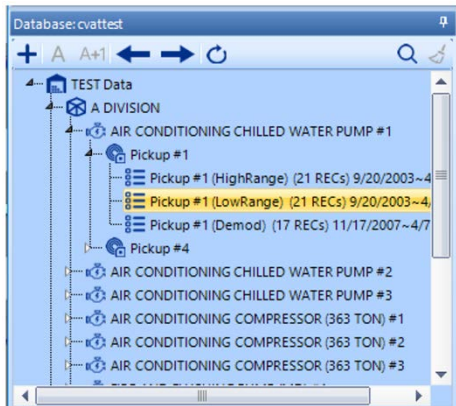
Database: cvattest

+ A A+1

TEST Data
A DIVISION
AIR CONDITIONING CHILLED WATER PUMP #1
Pickup #1
Pickup #1 (HighRange) (21 RECs) 9/20/2003~4
Pickup #1 (LowRange) (21 RECs) 9/20/2003~4/
Pickup #1 (Demod) (17 RECs) 11/17/2007~4/7
Pickup #4
AIR CONDITIONING CHILLED WATER PUMP #2
AIR CONDITIONING CHILLED WATER PUMP #3
AIR CONDITIONING COMPRESSOR (363 TON) #1
AIR CONDITIONING COMPRESSOR (363 TON) #2
AIR CONDITIONING COMPRESSOR (363 TON) #3
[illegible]